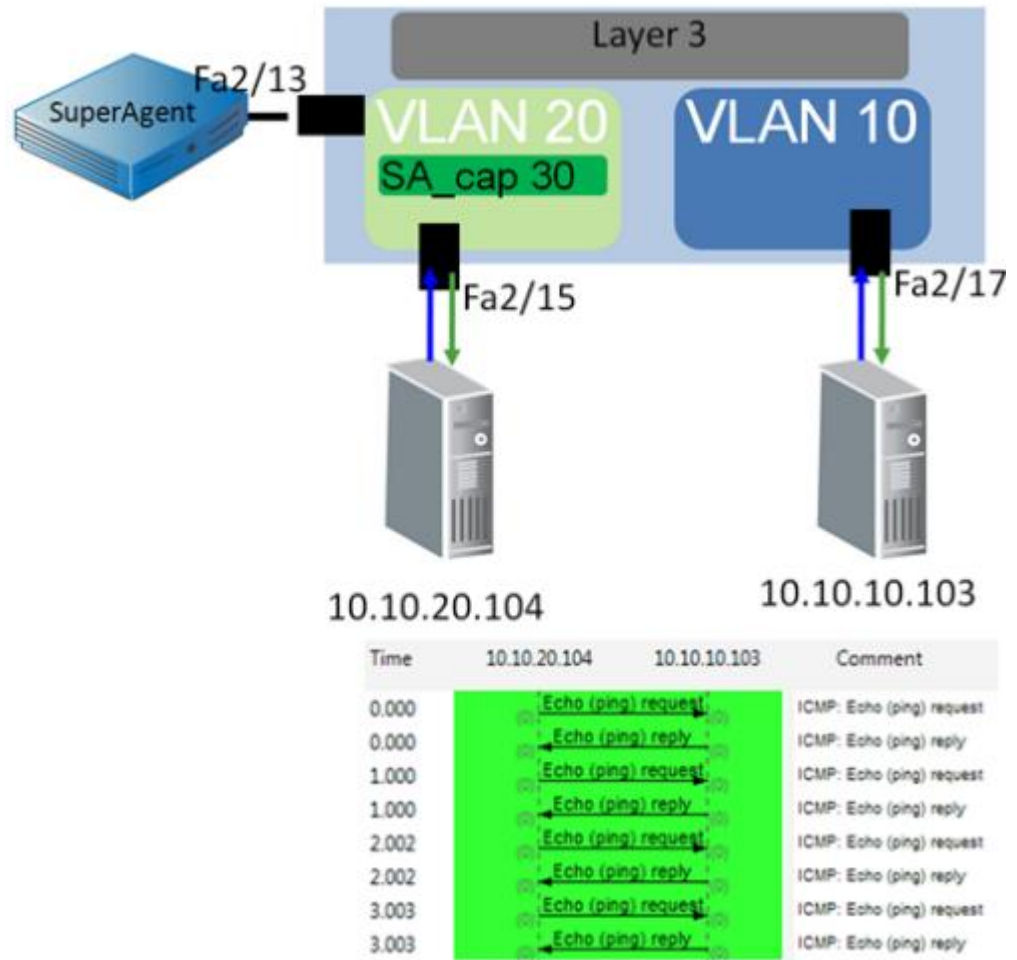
Layer 3

SuperAgent

Fa2/13

VLAN 20

SA_cap 30

VLAN 10

Fa2/15

Fa2/17

10.10.20.104

10.10.10.103

| Time | 10.10.20.104 | 10.10.10.103 | Comment |
|---|---|---|---|
| 0.000 | Echo (ping) request | | ICMP: Echo (ping) request |
| 0.000 | Echo (ping) reply | | ICMP: Echo (ping) reply |
| 1.000 | Echo (ping) request | | ICMP: Echo (ping) request |
| 1.000 | Echo (ping) reply | | ICMP: Echo (ping) reply |
| 2.002 | Echo (ping) request | | ICMP: Echo (ping) request |
| 2.002 | Echo (ping) reply | | ICMP: Echo (ping) reply |
| 3.003 | Echo (ping) request | | ICMP: Echo (ping) request |
| 3.003 | Echo (ping) reply | | ICMP: Echo (ping) reply |